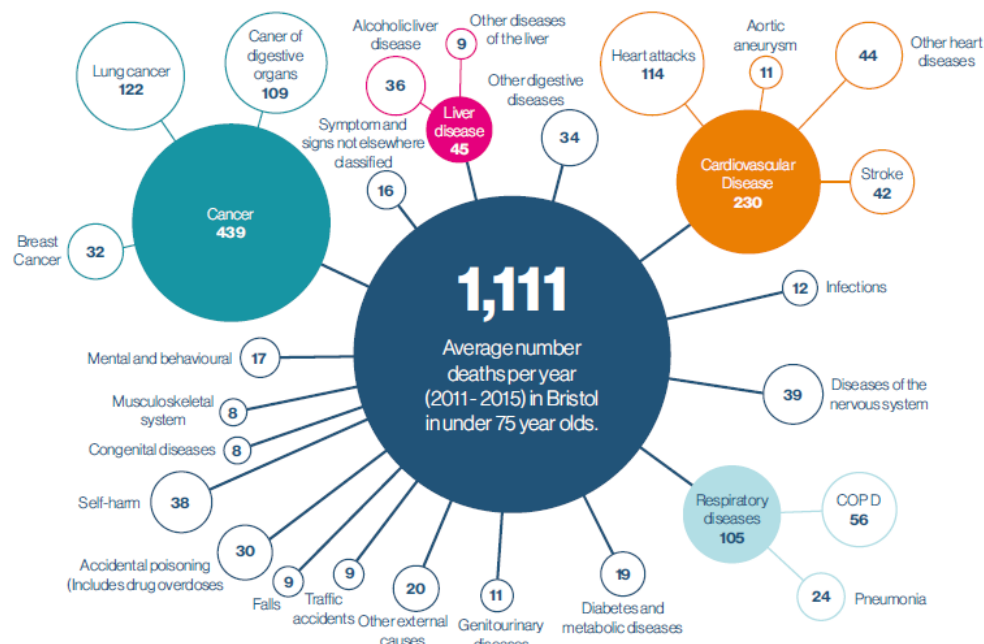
Lung cancer
122

Caner of digestive organs
109

Alcoholic liver disease
36

9
Other diseases of the liver

Liver disease
45

Other digestive diseases
34

Symptom and signs not elsewhere classified
16

Heart attacks
114

Aortic aneurysm
11

44
Other heart diseases

Cardiovascular Disease
230

Stroke
42

Cancer
439

Breast Cancer
32

1,111

Average number deaths per year (2011 - 2015) in Bristol in under 75 year olds.

12
Infections

Mental and behavioural
17

Musculoskeletal system
8

Congenital diseases
8

39
Diseases of the nervous system

Self-harm
38

Respiratory diseases
105

COPD
56

Accidental poisoning (Includes drug overdoses
30

Falls
9

Traffic accidents
9

Other external causes
20

Genitourinary diseases
11

Diabetes and metabolic diseases
19

24
Pneumonia